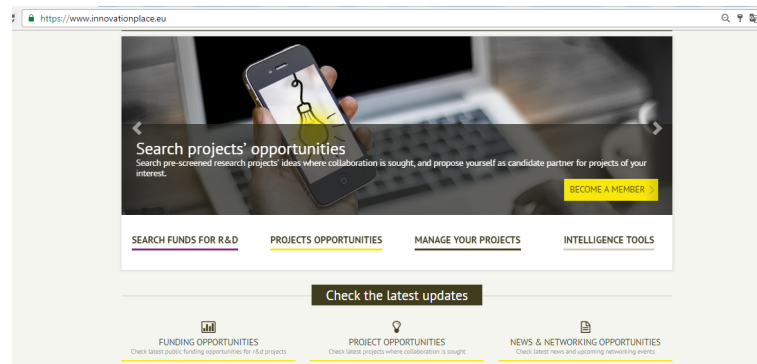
https://www.innovationplace.eu

Search projects' opportunities
Search pre-screened research projects' ideas where collaboration is sought, and propose yourself as candidate partner for projects of your interest.

BECOME A MEMBER

SEARCH FUNDS FOR R&D
PROJECTS OPPORTUNITIES
MANAGE YOUR PROJECTS
INTELLIGENCE TOOLS

Check the latest updates

FUNDING OPPORTUNITIES
Check latest public funding opportunities for r&d projects

PROJECT OPPORTUNITIES
Check latest projects where collaboration is sought

NEWS & NETWORKING OPPORTUNITIES
Check latest news and upcoming networking events